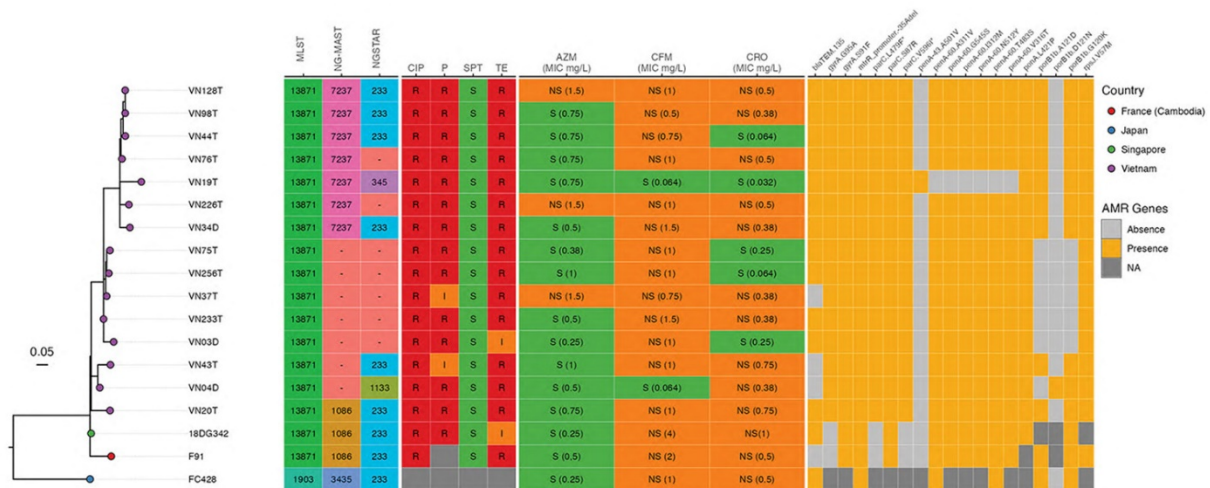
| | MLST | NG-MAST | NGSTAR | CIP | P | SPT | TE | AZM (MIC mg/L) | CFM (MIC mg/L) | CRO (MIC mg/L) |
|---|---|---|---|---|---|---|---|---|---|---|
| VN128T | 13871 | 7237 | 233 | R | R | S | R | NS (1.5) | NS (1) | NS (0.5) |
| VN98T | 13871 | 7237 | 233 | R | R | S | R | S (0.75) | NS (0.5) | NS (0.38) |
| VN44T | 13871 | 7237 | 233 | R | R | S | R | S (0.75) | NS (0.75) | S (0.064) |
| VN76T | 13871 | 7237 | - | R | R | S | R | S (0.75) | NS (1) | NS (0.5) |
| VN19T | 13871 | 7237 | 345 | R | R | S | R | S (0.75) | S (0.064) | S (0.032) |
| VN226T | 13871 | 7237 | - | R | R | S | R | NS (1.5) | NS (1) | NS (0.5) |
| VN34D | 13871 | 7237 | 233 | R | R | S | R | S (0.5) | NS (1.5) | NS (0.38) |
| VN75T | 13871 | - | - | R | R | S | R | S (0.38) | NS (1) | S (0.25) |
| VN256T | 13871 | - | - | R | R | S | R | S (1) | NS (1) | S (0.064) |
| VN37T | 13871 | - | - | R | I | S | R | NS (1.5) | NS (0.75) | NS (0.38) |
| VN233T | 13871 | - | - | R | R | S | R | S (0,5) | NS (1.5) | NS (0.38) |
| VN03D | 13871 | - | - | R | R | S | I | S (0.25) | NS (1) | S (0.25) |
| VN43T | 13871 | - | 233 | R | I | S | R | S (1) | NS (1) | NS (0.75) |
| VN04D | 13871 | - | 1133 | R | R | S | R | S (0.5) | S (0.064) | NS (0.38) |
| VN20T | 13871 | 1086 | 233 | R | R | S | R | S (0.75) | NS (1) | NS (0.75) |
| 18DG342 | 13871 | 1086 | 233 | R | R | S | I | S (0.25) | NS (4) | NS(1) |
| F91 | 13871 | 1086 | 233 | R | | S | R | S (0.5) | NS (2) | NS (0,5) |
| FC428 | 1903 | 3435 | 233 | | | | | S (0.25) | NS (1) | NS (0.5) |

0.05

blaTEM 135, gyrA D95A, gyrA S91F, mtrR_promoter_26Adel, parC L478P, parC S87R, parC V566?, penA-60.A501V, penA-60.A311V, penA-60.G545S, penA-60.I312M, penA-60.N512Y, penA-60.T483S, penA-60.V316T, penA-L421P, ponB1b.A121D, ponB1b.D121N, porB1b.G120K, rpsJ.V57M

Country
France (Cambodia)
Japan
Singapore
Vietnam

AMR Genes
Absence
Presence
NA